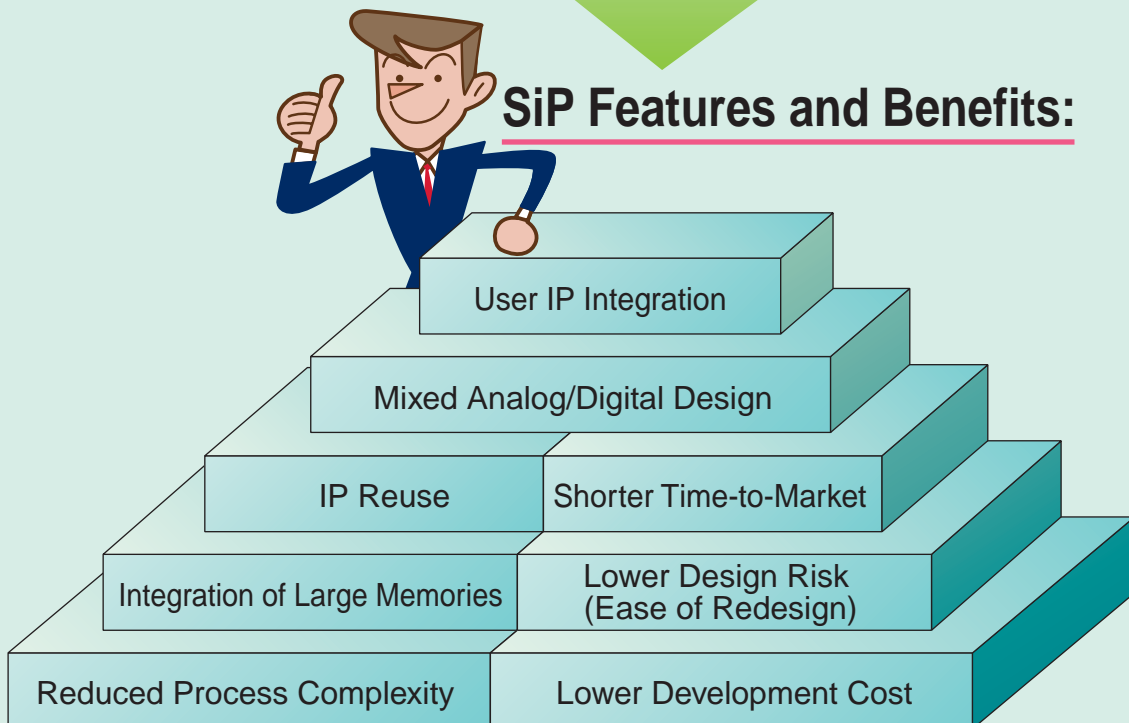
SiP Features and Benefits:

User IP Integration

Mixed Analog/Digital Design

IP Reuse

Shorter Time-to-Market

Integration of Large Memories

Lower Design Risk (Ease of Redesign)

Reduced Process Complexity

Lower Development Cost